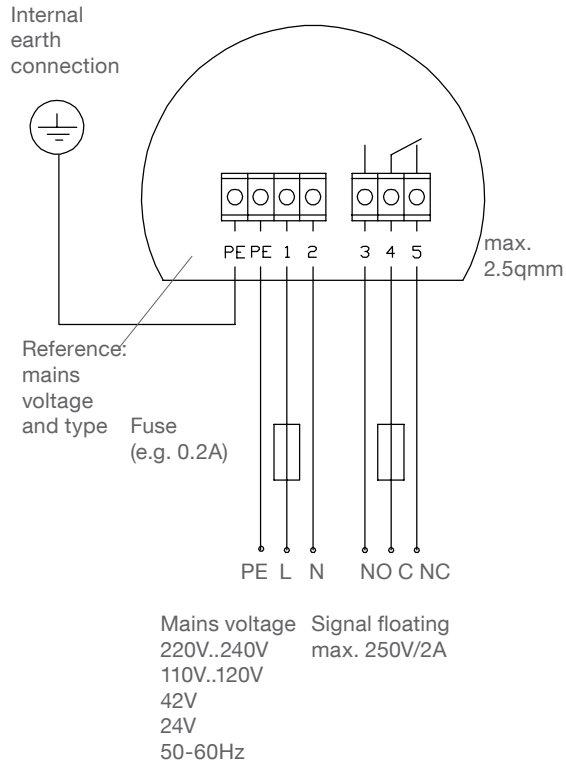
Internal earth connection

PE PE 1 2

3 4 5

max. 2.5qmm

Reference: mains voltage and type

Fuse (e.g. 0.2A)

PE L N

NO C NC

Mains voltage
220V..240V
110V..120V
42V
24V
50-60Hz

Signal floating
max. 250V/2A